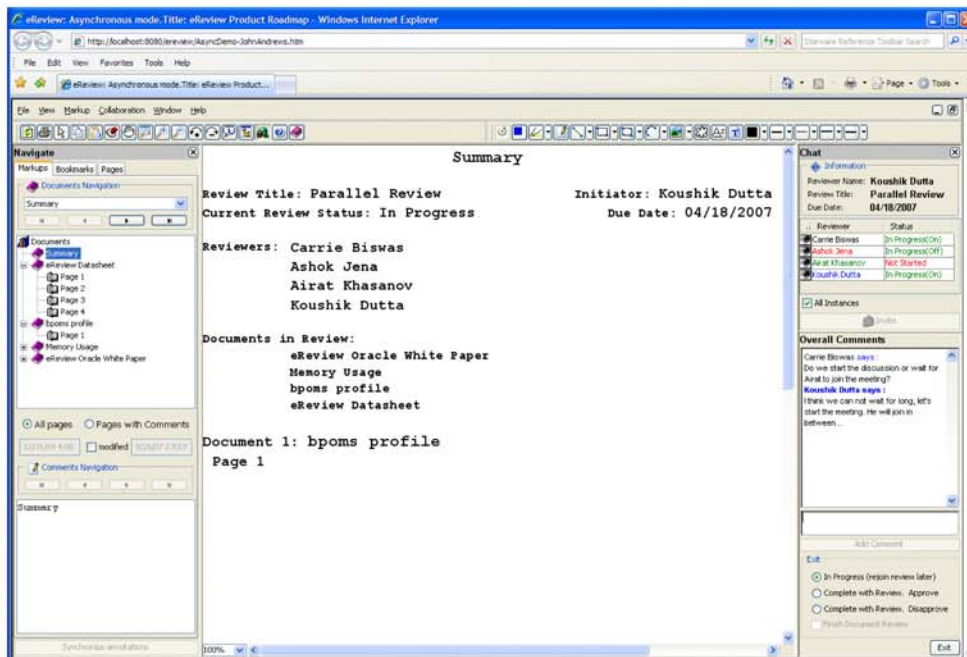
eReview: Asynchronous mode.Title: eReview Product Roadmap - Windows Internet Explorer

http://localhost:8080/ereview/AsyncDemo-JohnAndrews.htm

File Edit View Favorites Tools Help

eReview: Asynchronous mode.Title: eReview Product...

Page Tools

File View Markup Collaboration Window Help

Navigate

Markups Bookmarks Pages

Documents Navigation

Summary

Documents
Summary
eReview Datasheet
Page 1
Page 2
Page 3
Page 4
bpoms profile
Page 1
Memory Usage
eReview Oracle White Paper

All pages Pages with Comments

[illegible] modified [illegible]

Comments Navigation

Summary

Synchronize annotations

Summary

Review Title: Parallel Review
Initiator: Koushik Dutta
Current Review Status: In Progress
Due Date: 04/18/2007

Reviewers: Carrie Biswas
Ashok Jena
Airat Khasanov
Koushik Dutta

Documents in Review:
eReview Oracle White Paper
Memory Usage
bpoms profile
eReview Datasheet

Document 1: bpoms profile
Page 1

100%

Chat

Information

Reviewer Name: Koushik Dutta
Review Title: Parallel Review
Due Date: 04/18/2007

| Reviewer | Status |
|---|---|
| Carrie Biswas | In Progress(On) |
| Ashok Jena | In Progress(Off) |
| Airat Khasanov | Not Started |
| Koushik Dutta | In Progress(On) |

All Instances

Invite

Overall Comments

Carrie Biswas says :
Do we start the discussion or wait for Airat to join the meeting?
Koushik Dutta says :
I think we can not wait for long, let's start the meeting. He will join in between...

Add Comment

Exit

In Progress (rejoin review later)
Complete with Review. Approve
Complete with Review. Disapprove
Finish Document Review

Exit